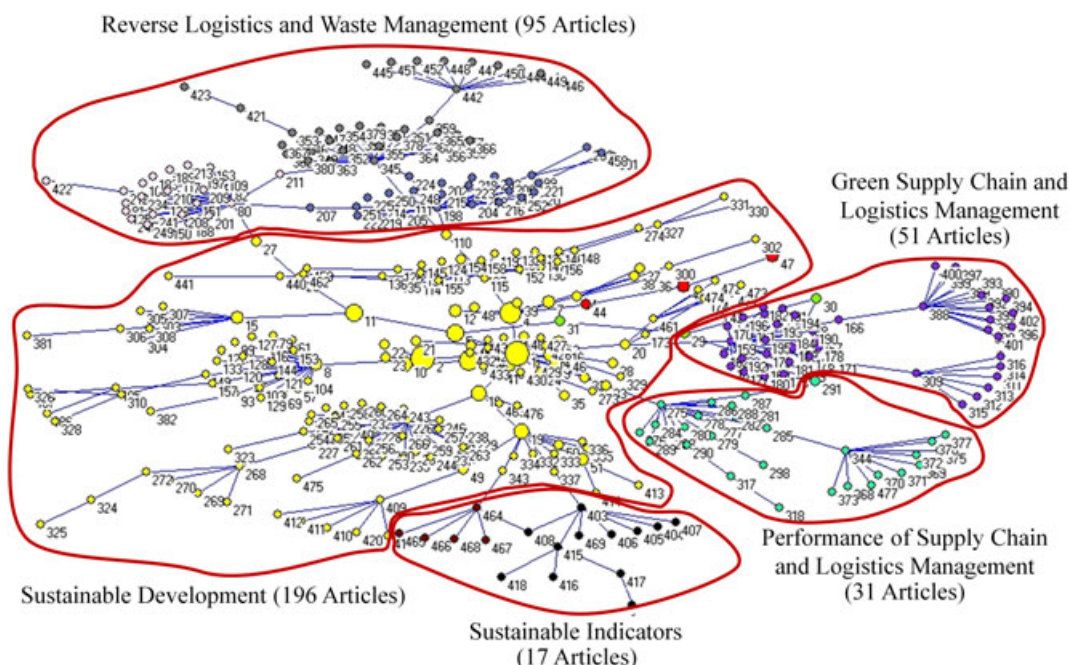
Reverse Logistics and Waste Management (95 Articles)

Green Supply Chain and Logistics Management (51 Articles)

Performance of Supply Chain and Logistics Management (31 Articles)

Sustainable Development (196 Articles)

Sustainable Indicators (17 Articles)

445 451 452 448 447 450 449 446 442 423 421 422 211 207 201 80 27 110 274 327 331 330 302 47 441 440 462 115 300 44 38 36 474 472 473 11 15 305 307 306 308 304 381 12 48 39 31 461 29 166 388 400 397 393 390 394 402 396 401 30 173 21 22 23 10 2 8 41 430 20 28 329 273 35 326 310 328 382 157 93 129 69 104 121 153 316 314 309 313 315 312 171 178 190 291 275 287 288 281 277 278 279 280 282 289 290 285 298 317 318 344 377 376 375 372 371 370 369 373 368 477 243 245 264 265 254 227 262 253 235 238 257 246 263 266 49 476 46 336 335 334 333 337 51 413 343 475 323 272 268 270 269 271 324 325 409 412 411 410 420 464 465 466 468 467 403 407 406 405 404 469 408 415 418 416 417 380 363 364 356 366 345 224 204 216 221 198 458 213 153 109 209 151 208 188 150 249 241 234 225 250 248 215 155 145 124 154 158 152 156 148 136 114 119 133 127 126 120 133 121